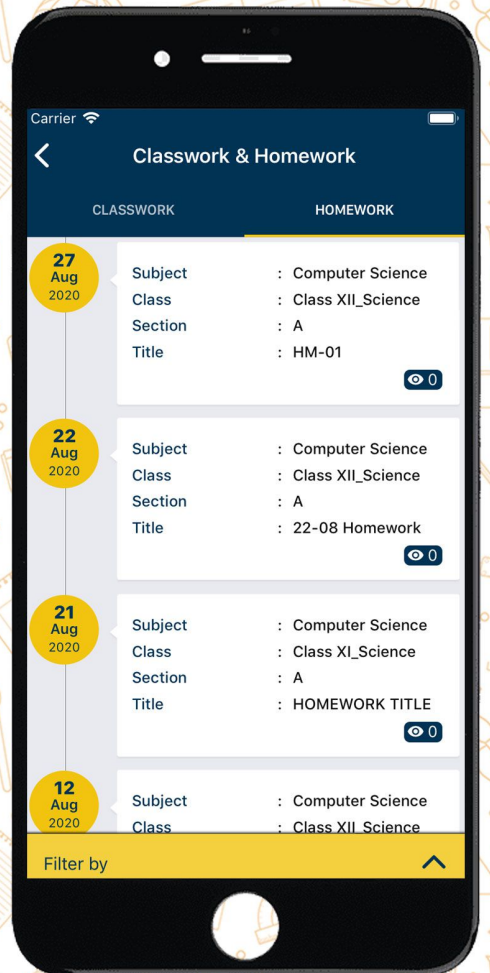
Carrier

Classwork & Homework

CLASSWORK

HOMEWORK

27
Aug
2020

| | | |
|---|---|---|
| Subject | : | Computer Science |
| Class | : | Class XII_Science |
| Section | : | A |
| Title | : | HM-01 |

0

22
Aug
2020

| | | |
|---|---|---|
| Subject | : | Computer Science |
| Class | : | Class XII_Science |
| Section | : | A |
| Title | : | 22-08 Homework |

0

21
Aug
2020

| | | |
|---|---|---|
| Subject | : | Computer Science |
| Class | : | Class XI_Science |
| Section | : | A |
| Title | : | HOMEWORK TITLE |

0

12
Aug
2020

| | | |
|---|---|---|
| Subject | : | Computer Science |
| Class | : | Class XII_Science |

Filter by